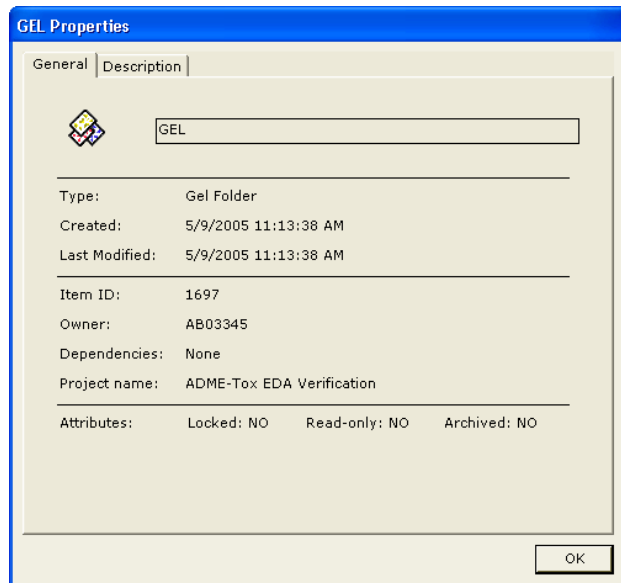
GEL Properties

General | Description

GEL

Type: Gel Folder
Created: 5/9/2005 11:13:38 AM
Last Modified: 5/9/2005 11:13:38 AM

Item ID: 1697
Owner: AB03345
Dependencies: None
Project name: ADME-Tox EDA Verification

Attributes: Locked: NO Read-only: NO Archived: NO

OK